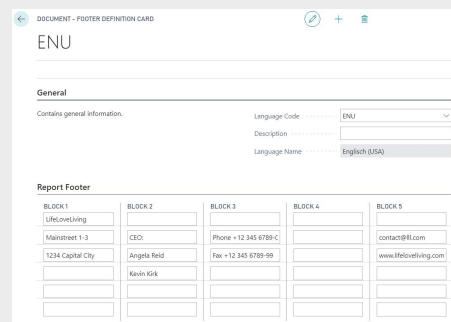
DOCUMENT - FOOTER DEFINITION CARD

ENU

General

Contains general information.

Language Code ENU

Description

Language Name Englisch (USA)

Report Footer

| BLOCK 1 | BLOCK 2 | BLOCK 3 | BLOCK 4 | BLOCK 5 |
|---|---|---|---|---|
| LifeLoveLiving | | | | |
| Mainstreet 1-3 | CEO: | Phone +12 345 6789-0 | | contact@lll.com |
| 1234 Capital City | Angela Reid | Fax +12 345 6789-99 | | www.lifeloveliving.com |
| | Kevin Kirk | | | |
| | | | | |
| | | | | |